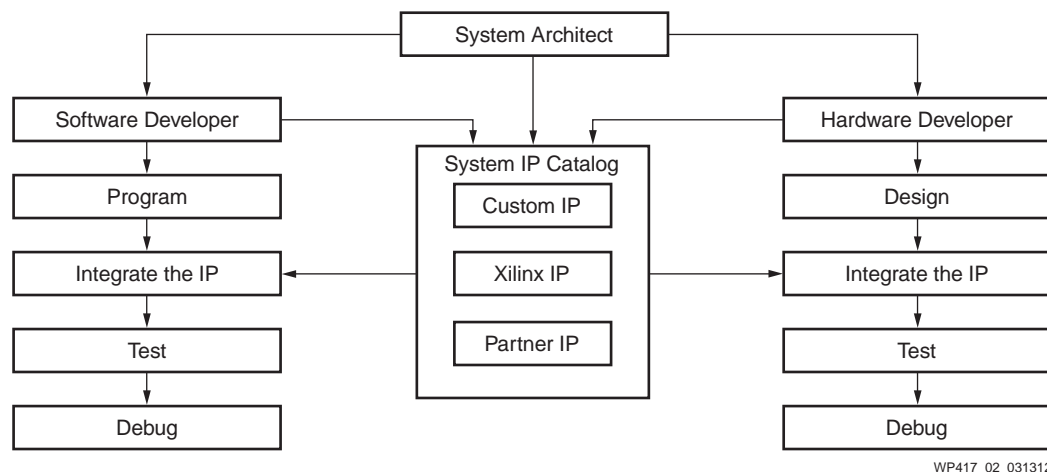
System Architect

Software Developer

Program

Integrate the IP

Test

Debug

System IP Catalog

Custom IP

Xilinx IP

Partner IP

Hardware Developer

Design

Integrate the IP

Test

Debug

WP417_02_031312